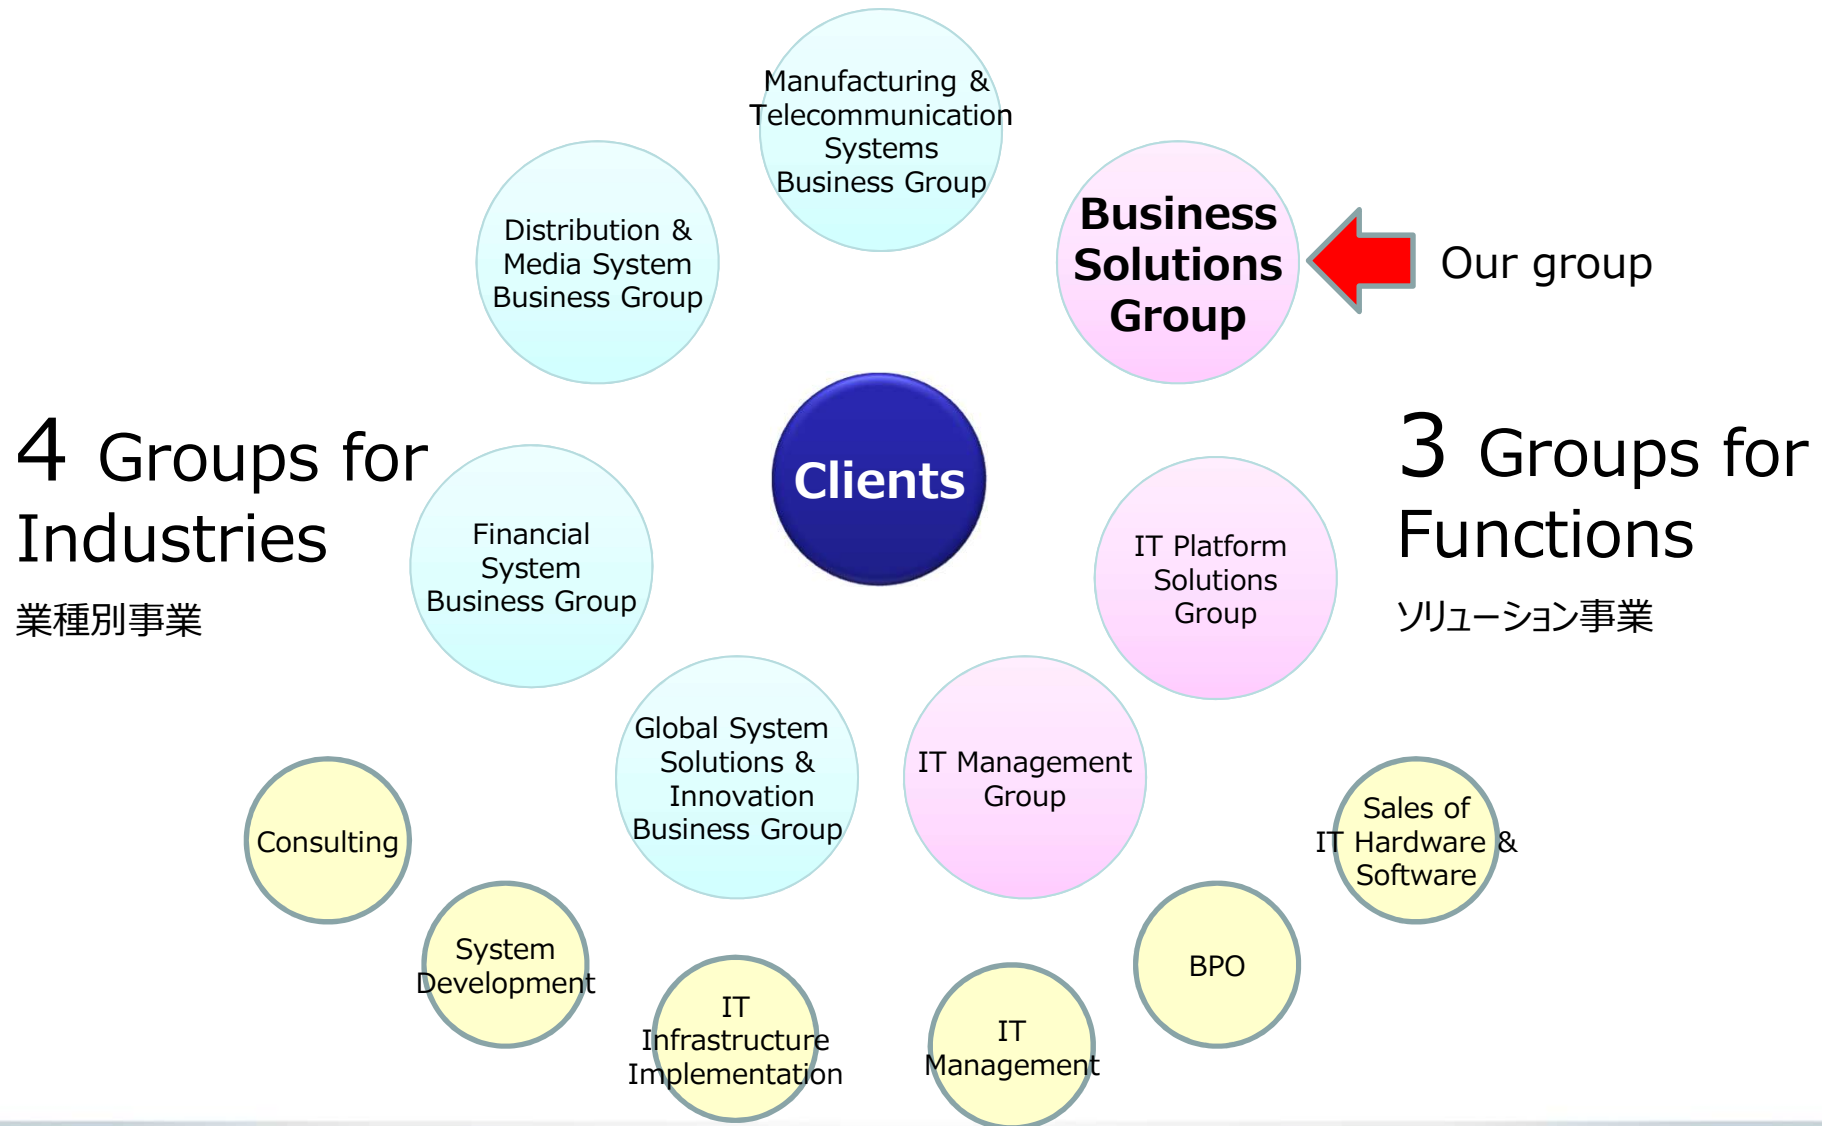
Manufacturing & Telecommunication Systems Business Group

Business Solutions Group

Our group

Distribution & Media System Business Group

4 Groups for Industries

業種別事業

Clients

3 Groups for Functions

ソリューション事業

Financial System Business Group

IT Platform Solutions Group

Global System Solutions & Innovation Business Group

IT Management Group

Consulting

Sales of IT Hardware & Software

System Development

BPO

IT Infrastructure Implementation

IT Management